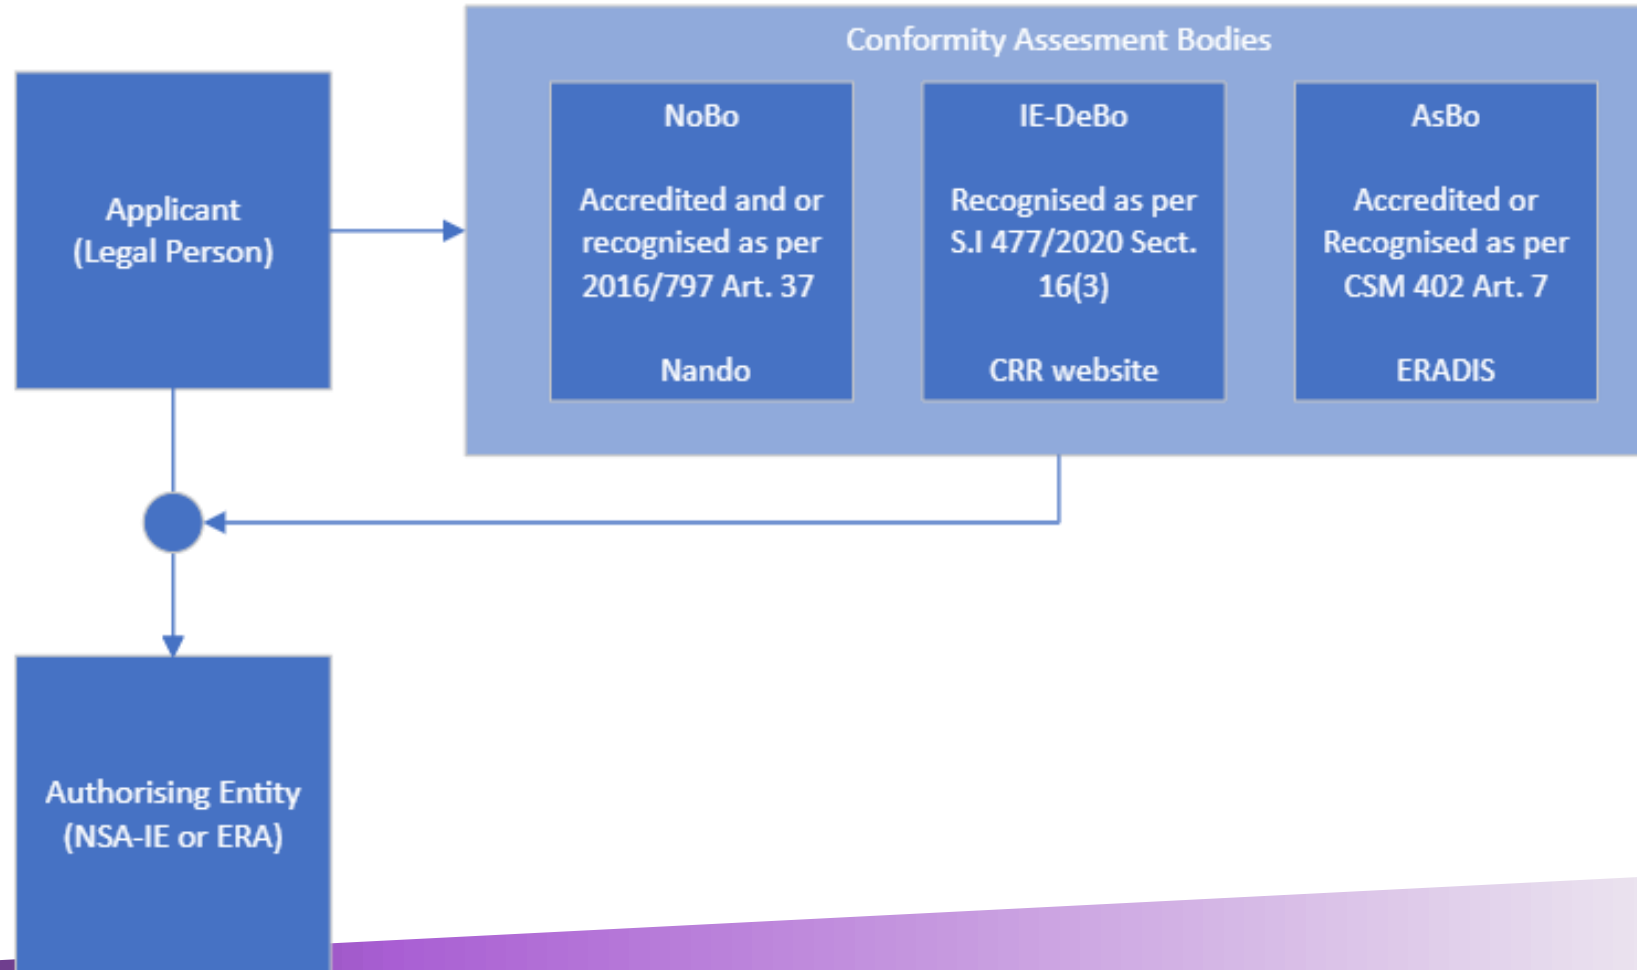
Applicant
(Legal Person)

Conformity Assesment Bodies

NoBo

Accredited and or recognised as per 2016/797 Art. 37

Nando

IE-DeBo

Recognised as per S.I 477/2020 Sect. 16(3)

CRR website

AsBo

Accredited or Recognised as per CSM 402 Art. 7

ERADIS

Authorising Entity
(NSA-IE or ERA)